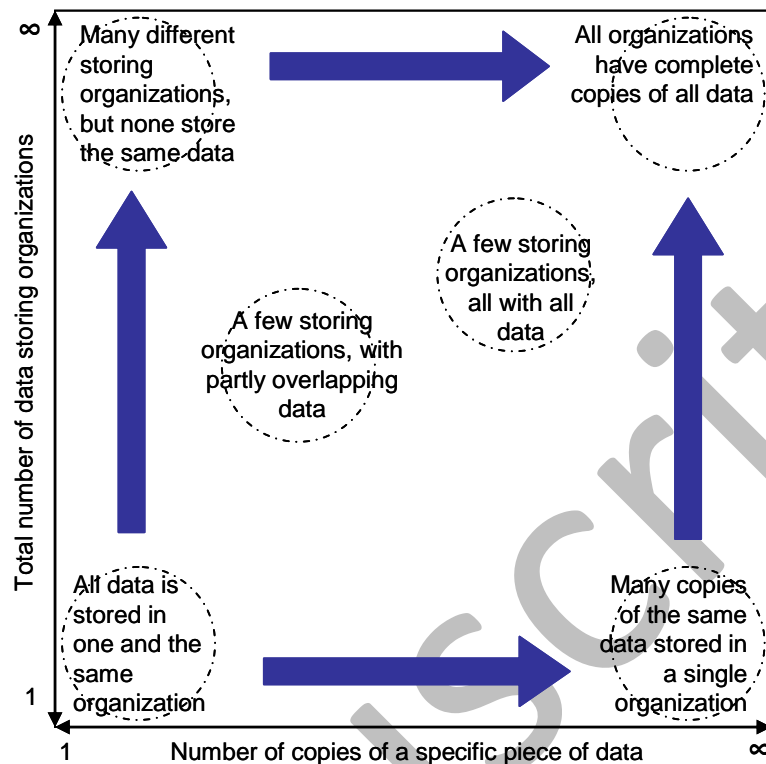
∞

Many different storing organizations, but none store the same data

All organizations have complete copies of all data

A few storing organizations, all with all data

A few storing organizations, with partly overlapping data

Total number of data storing organizations

All data is stored in one and the same organization

Many copies of the same data stored in a single organization

1

1

Number of copies of a specific piece of data

∞

Scri